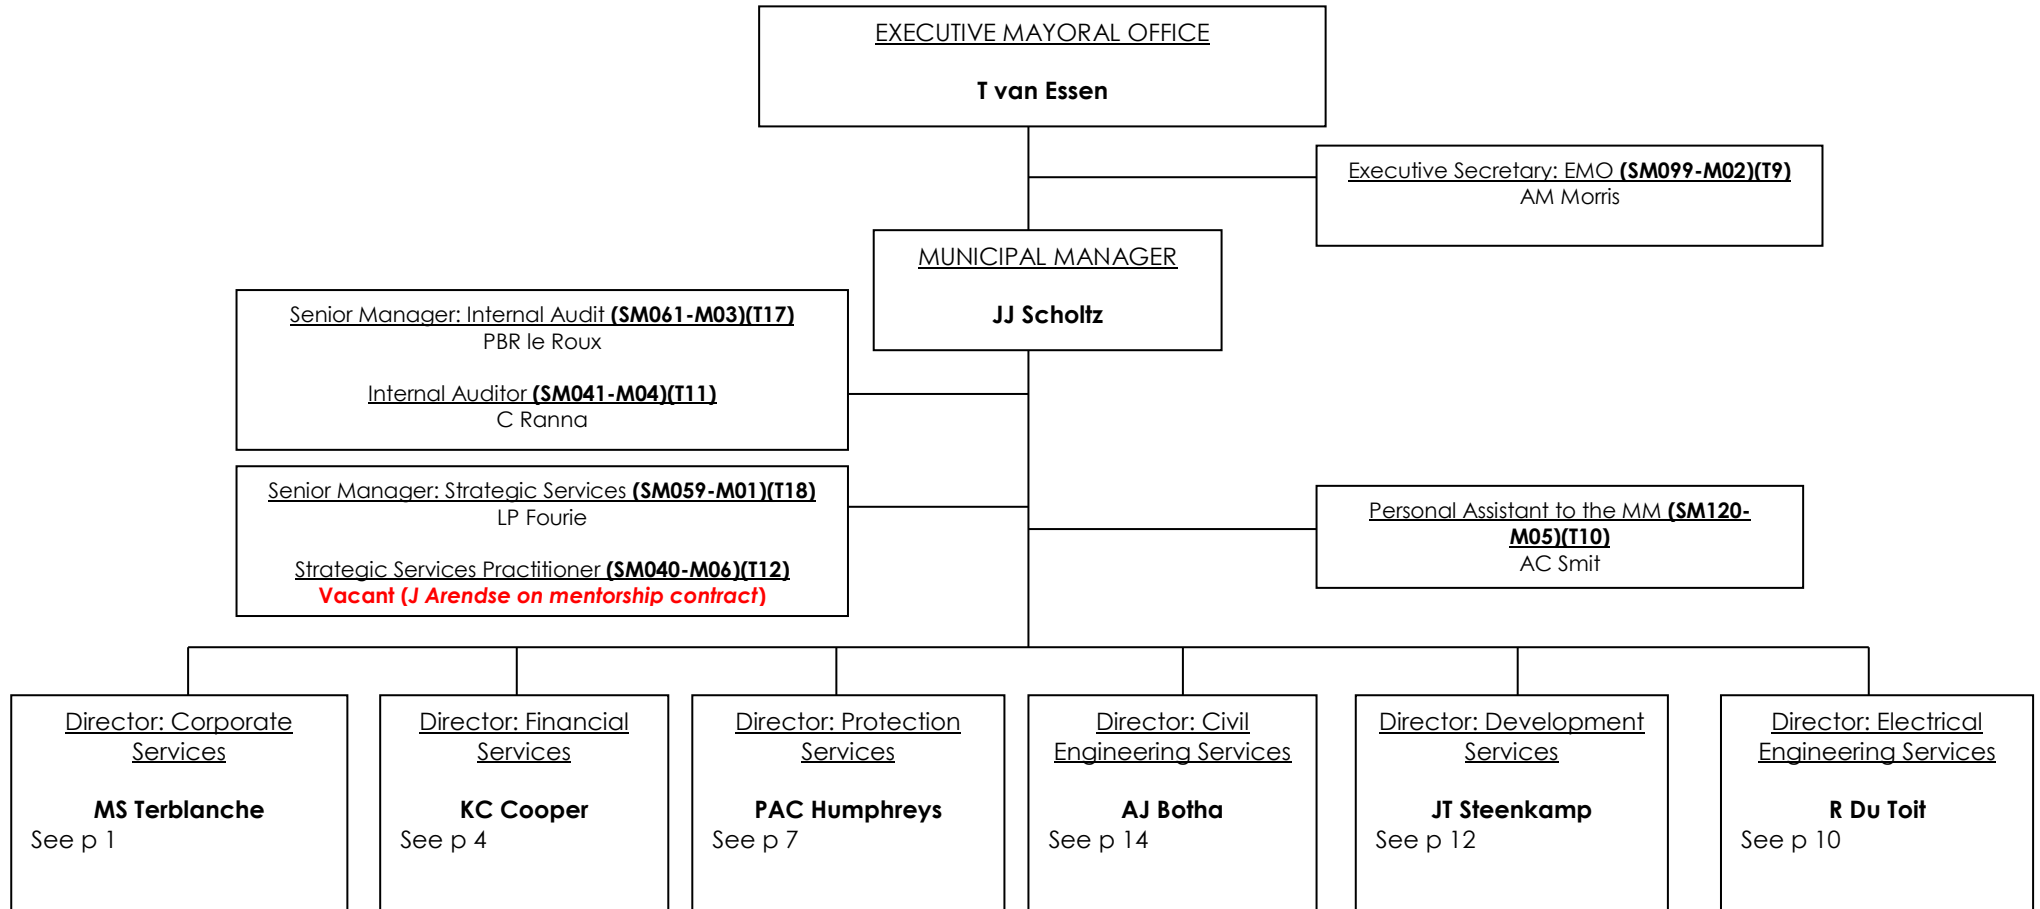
EXECUTIVE MAYORAL OFFICE

T van Essen

Executive Secretary: EMO (SM099-M02)(T9)
AM Morris

MUNICIPAL MANAGER

JJ Scholtz

Senior Manager: Internal Audit (SM061-M03)(T17)
PBR le Roux

Internal Auditor (SM041-M04)(T11)
C Ranna

Senior Manager: Strategic Services (SM059-M01)(T18)
LP Fourie

Strategic Services Practitioner (SM040-M06)(T12)
Vacant (J Arendse on mentorship contract)

Personal Assistant to the MM (SM120-M05)(T10)
AC Smit

Director: Corporate Services

MS Terblanche
See p 1

Director: Financial Services

KC Cooper
See p 4

Director: Protection Services

PAC Humphreys
See p 7

Director: Civil Engineering Services

AJ Botha
See p 14

Director: Development Services

JT Steenkamp
See p 12

Director: Electrical Engineering Services

R Du Toit
See p 10